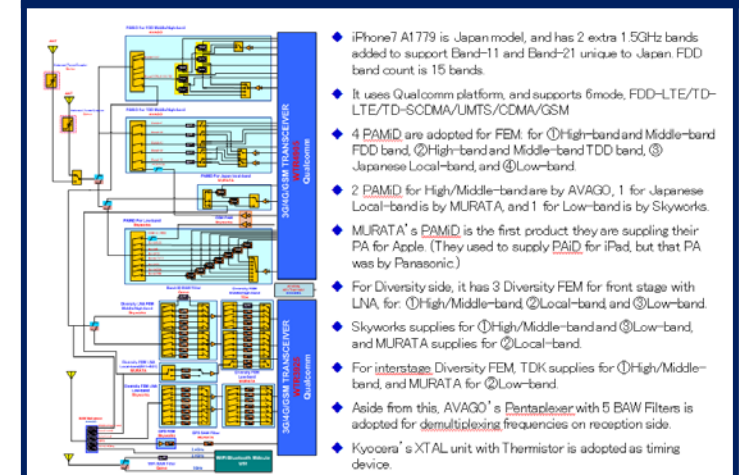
3G/4G/GSM TRANSCEIVER
Qualcomm

3G/4G/GSM TRANSCEIVER
Qualcomm

iPhone7 A1779 is Japan model, and has 2 extra 1.5GHz bands added to support Band-11 and Band-21 unique to Japan. FDD band count is 15 bands.

It uses Qualcomm platform, and supports 6mode, FDD-LTE/TD-LTE/TD-SCDMA/UMTS/CDMA/GSM

4 PAMiD are adopted for FEM: for ①High-band and Middle-band FDD band, ②High-band and Middle-band TDD band, ③ Japanese Local-band, and ④Low-band.

2 PAMiD for High/Middle-band are by AVAGO, 1 for Japanese Local-band is by MURATA, and 1 for Low-band is by Skyworks.

MURATA's PAMiD is the first product they are suppling their PA for Apple. (They used to supply PAiD for iPad, but that PA was by Panasonic.)

For Diversity side, it has 3 Diversity FEM for front stage with LNA, for: ①High/Middle-band, ②Local-band, and ③Low-band.

Skyworks supplies for ①High/Middle-band and ③Low-band, and MURATA supplies for ②Local-band.

For interstage Diversity FEM, TDK supplies for ①High/Middle-band, and MURATA for ②Low-band.

Aside from this, AVAGO's Pentaplexer with 5 BAW Filters is adopted for demultiplexing frequencies on reception side.

Kyocera's XTAL unit with Thermistor is adopted as timing device.